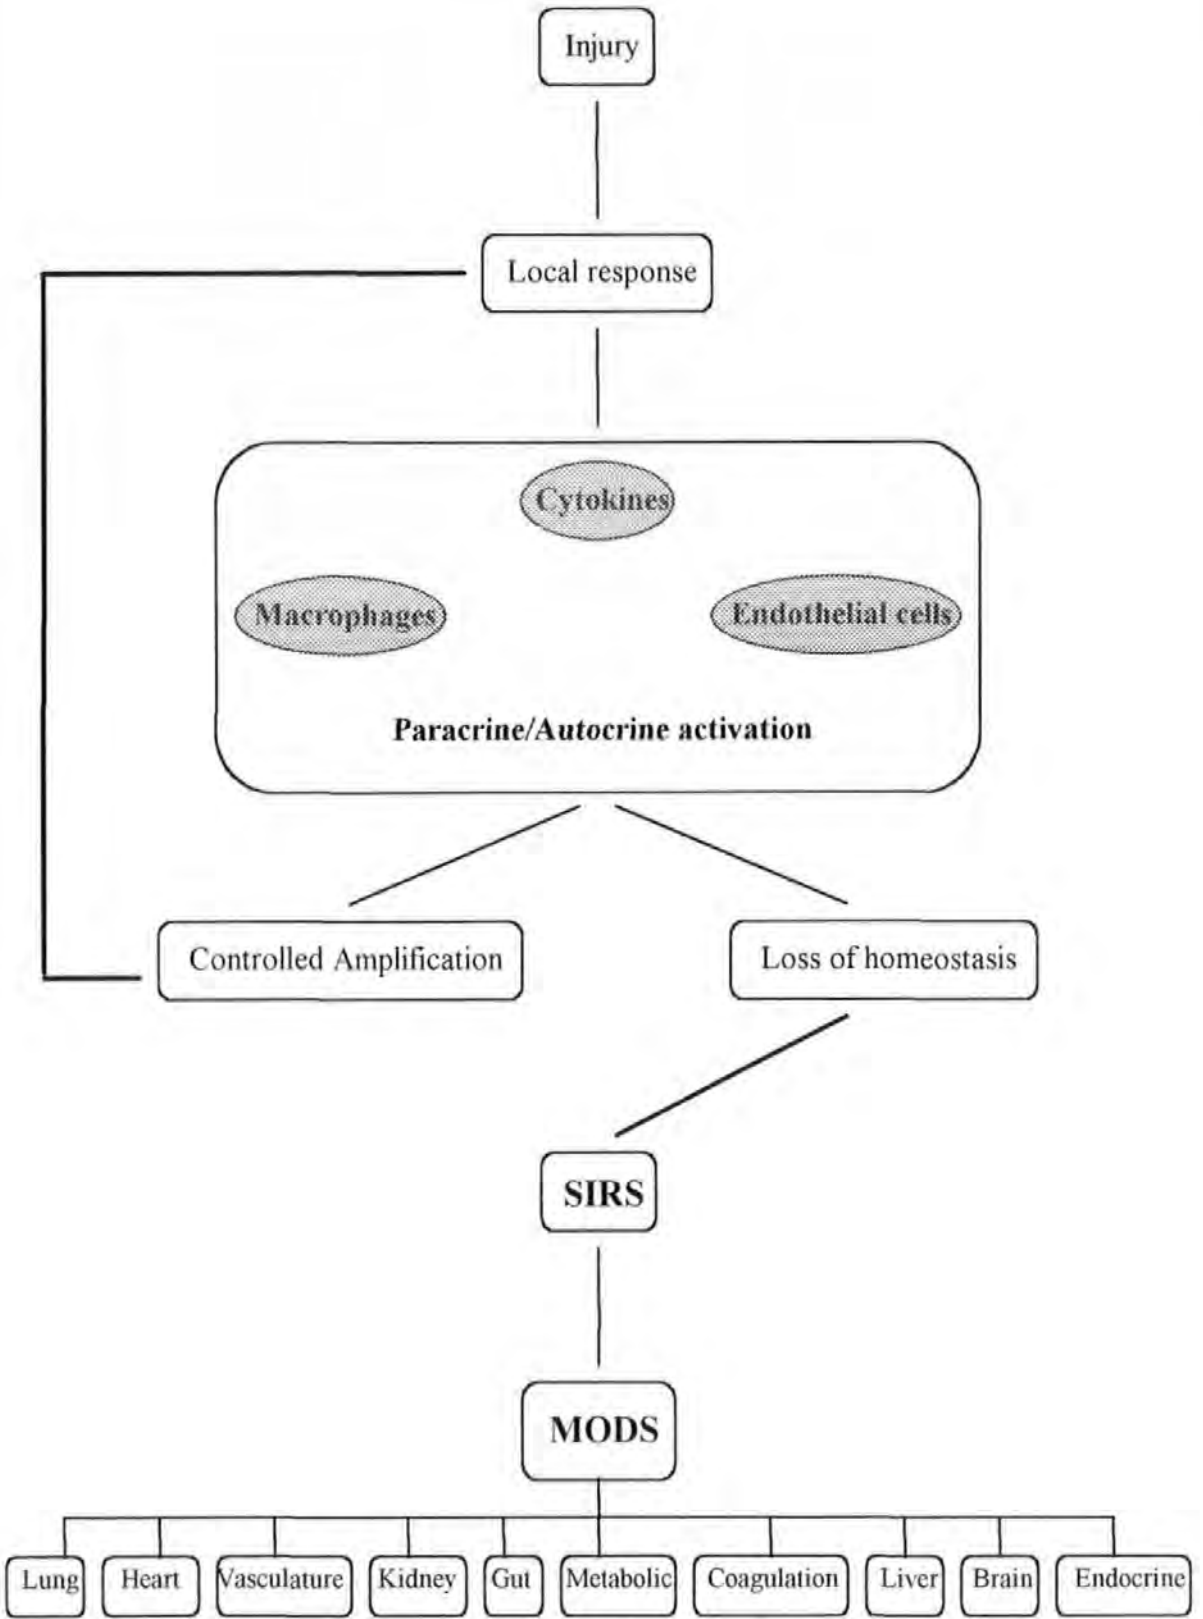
Injury

Local response

Cytokines

Macrophages

Endothelial cells

Paracrine/Autocrine activation

Controlled Amplification

Loss of homeostasis

SIRS

MODS

Lung Heart Vasculature Kidney Gut Metabolic Coagulation Liver Brain Endocrine